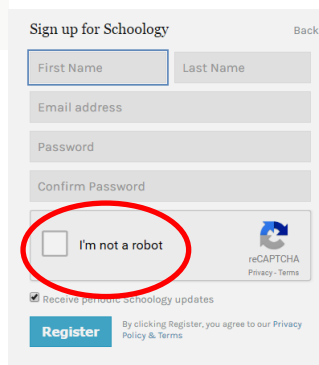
Sign up for Schoology

Back

First Name

Last Name

Email address

Password

Confirm Password

I'm not a robot

reCAPTCHA
Privacy - Terms

Receive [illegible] Schoology updates

Register

By clicking Register, you agree to our Privacy Policy & Terms